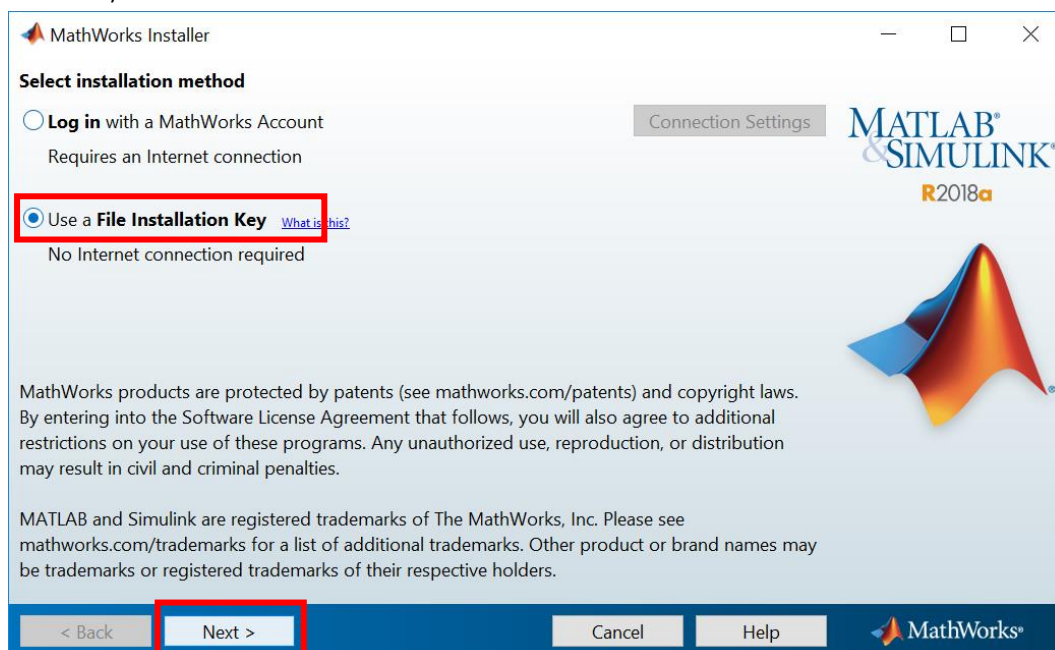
MathWorks Installer

Select installation method

Log in with a MathWorks Account

Requires an Internet connection

Connection Settings

MATLAB® & SIMULINK®
R2018a

Use a File Installation Key What is this?

No Internet connection required

MathWorks products are protected by patents (see mathworks.com/patents) and copyright laws. By entering into the Software License Agreement that follows, you will also agree to additional restrictions on your use of these programs. Any unauthorized use, reproduction, or distribution may result in civil and criminal penalties.

MATLAB and Simulink are registered trademarks of The MathWorks, Inc. Please see mathworks.com/trademarks for a list of additional trademarks. Other product or brand names may be trademarks or registered trademarks of their respective holders.

< Back

Next >

Cancel

Help

MathWorks®